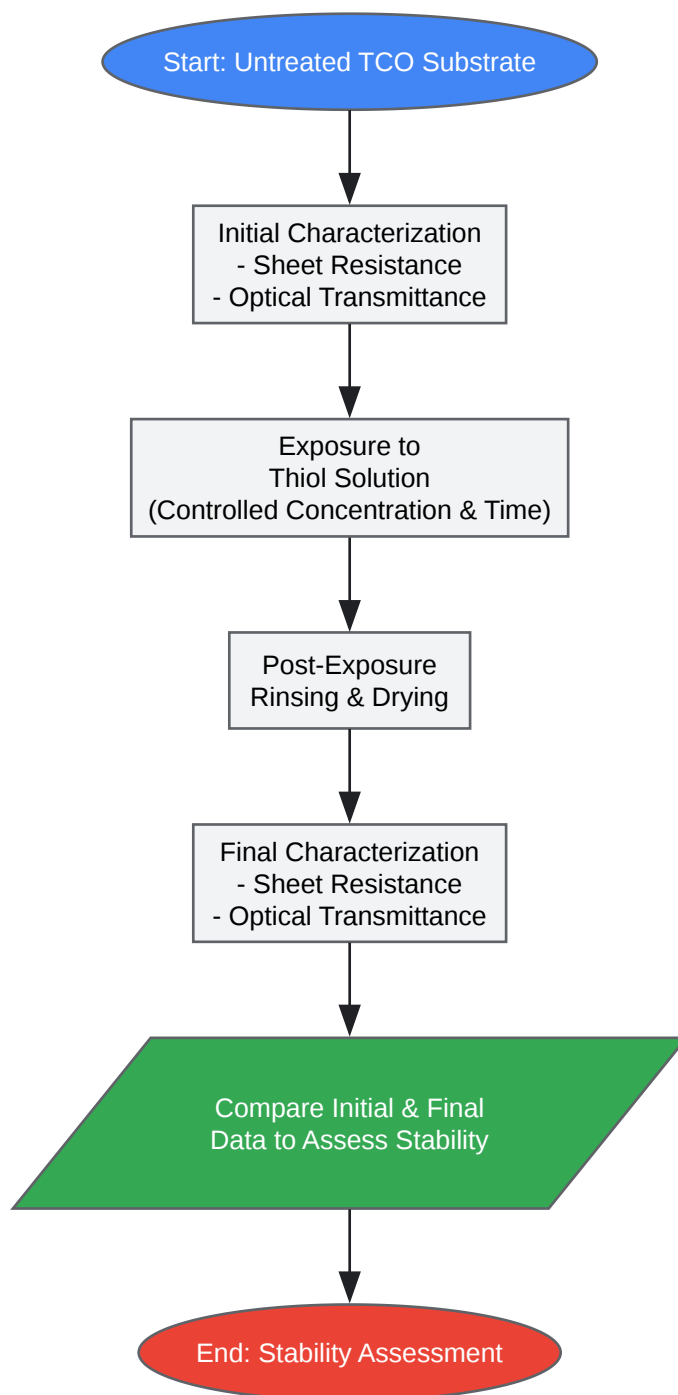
Start: Untreated TCO Substrate

Initial Characterization
- Sheet Resistance
- Optical Transmittance

Exposure to
Thiol Solution
(Controlled Concentration & Time)

Post-Exposure
Rinsing & Drying

Final Characterization
- Sheet Resistance
- Optical Transmittance

Compare Initial & Final
Data to Assess Stability

End: Stability Assessment